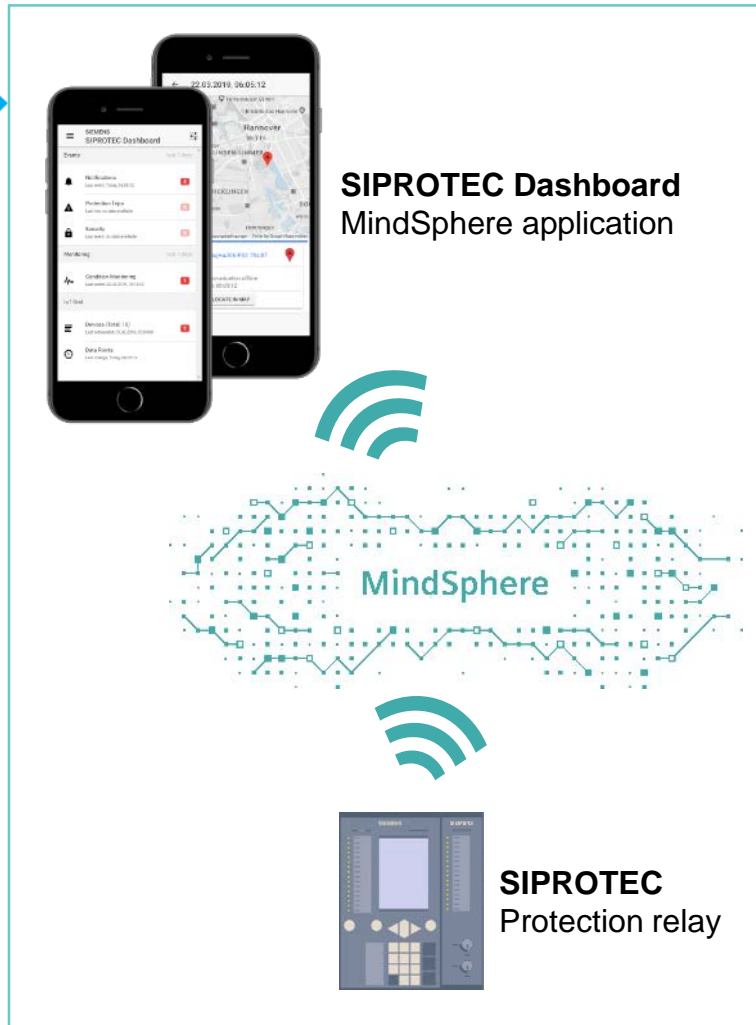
22.03.2019, 06:05:12

Hannover

SIEMENS
SIPROTEC Dashboard

Events

Notifications

Protection Trips

Security

Monitoring

Condition Monitoring

IoT Grid

Devices (Total: 16)

Data Points

LOCATE IN MAP

SIPROTEC Dashboard
MindSphere application

MindSphere

SIPROTEC
Protection relay